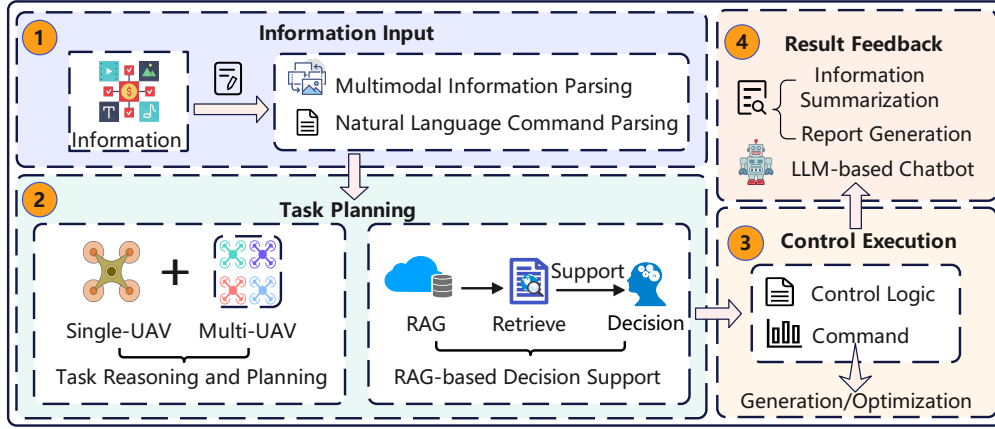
1 Information Input

Information

Multimodal Information Parsing

Natural Language Command Parsing

2 Task Planning

Single-UAV + Multi-UAV

Task Reasoning and Planning

RAG → Retrieve → Support → Decision

RAG-based Decision Support

4 Result Feedback

Information Summarization

Report Generation

LLM-based Chatbot

3 Control Execution

Control Logic

Command

Generation/Optimization